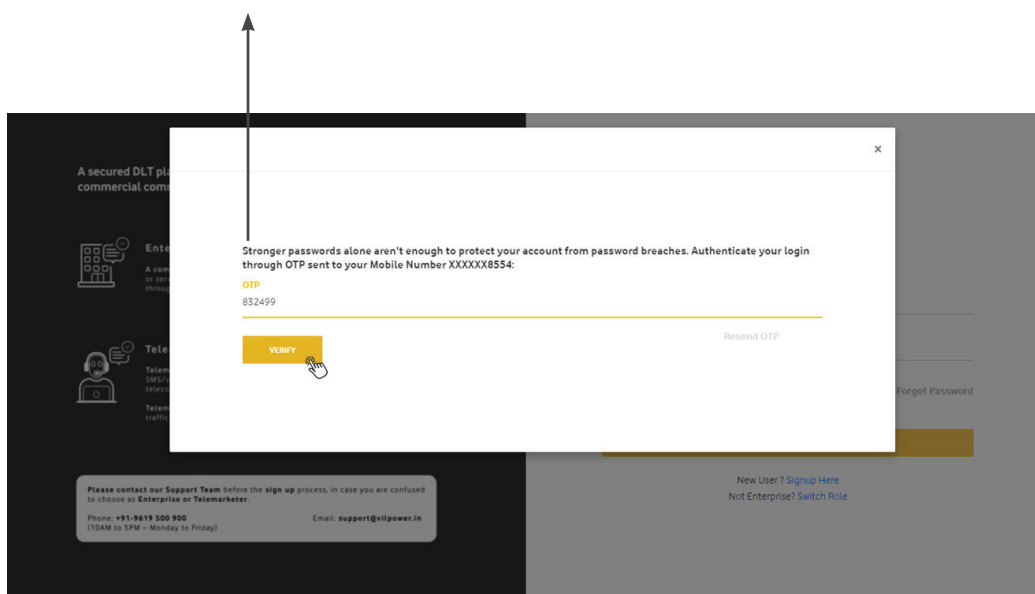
A secured DLT pla
commercial comm

Ente
A com
or ser
throug

Tele
Telem
SMS/
teleco
Telem
traffic

×

Stronger passwords alone aren't enough to protect your account from password breaches. Authenticate your login through OTP sent to your Mobile Number XXXXXX8554:

OTP
832499

VERIFY

Resend OTP

Forgot Password

Please contact our Support Team before the sign up process, in case you are confused to choose as Enterprise or Telemarketer.

Phone: +91-9619 500 900
(10AM to 5PM – Monday to Friday)

Email: support@vilpower.in

New User? Signup Here
Not Enterprise? Switch Role